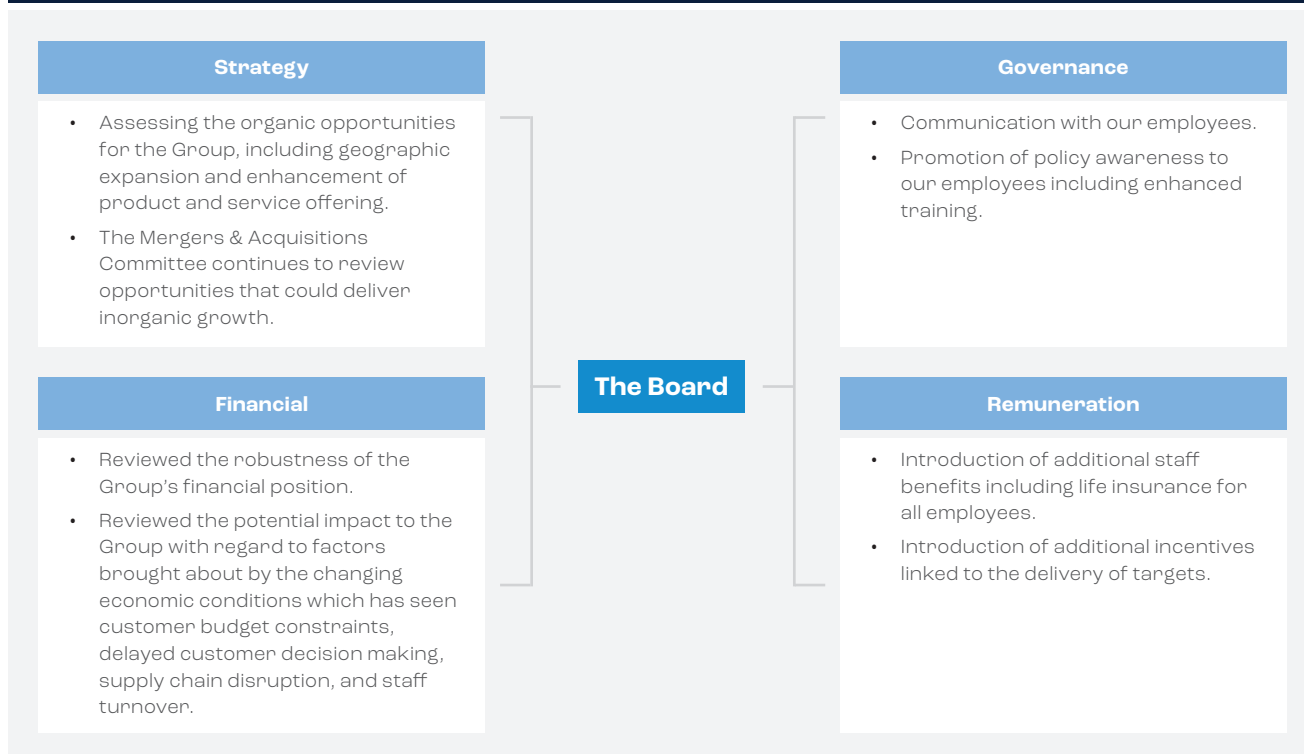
Strategy

- Assessing the organic opportunities for the Group, including geographic expansion and enhancement of product and service offering.
- The Mergers & Acquisitions Committee continues to review opportunities that could deliver inorganic growth.

Financial

- Reviewed the robustness of the Group's financial position.
- Reviewed the potential impact to the Group with regard to factors brought about by the changing economic conditions which has seen customer budget constraints, delayed customer decision making, supply chain disruption, and staff turnover.

The Board

Governance

- Communication with our employees.
- Promotion of policy awareness to our employees including enhanced training.

Remuneration

- Introduction of additional staff benefits including life insurance for all employees.
- Introduction of additional incentives linked to the delivery of targets.